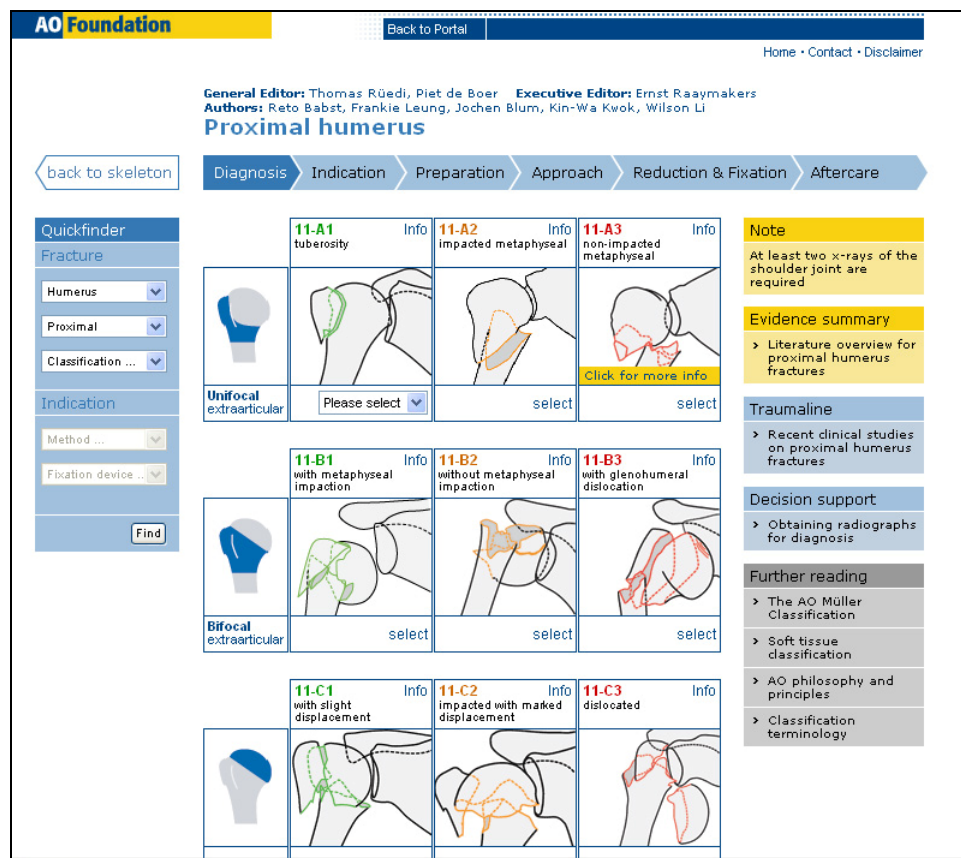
AO Foundation

Back to Portal

Home • Contact • Disclaimer

General Editor: Thomas Rüedi, Piet de Boer Executive Editor: Ernst Raaymakers
Authors: Reto Babst, Frankie Leung, Jochen Blum, Kin-Wa Kwok, Wilson Li

Proximal humerus

back to skeleton

Diagnosis | Indication | Preparation | Approach | Reduction & Fixation | Aftercare

Quickfinder
Fracture
Humerus
Proximal
Classification ...
Indication
Method ...
Fixation device ...
Find

11-A1 Info
tuberosity

11-A2 Info
impacted metaphyseal

11-A3 Info
non-impacted metaphyseal

Click for more info

Unifocal extraarticular

Please select

select

select

11-B1 Info
with metaphyseal impaction

11-B2 Info
without metaphyseal impaction

11-B3 Info
with glenohumeral dislocation

Bifocal extraarticular

select

select

select

11-C1 Info
with slight displacement

11-C2 Info
impacted with marked displacement

11-C3 Info
dislocated

Note
At least two x-rays of the shoulder joint are required

Evidence summary
› Literature overview for proximal humerus fractures

Traumaline
› Recent clinical studies on proximal humerus fractures

Decision support
› Obtaining radiographs for diagnosis

Further reading
› The AO Müller Classification
› Soft tissue classification
› AO philosophy and principles
› Classification terminology